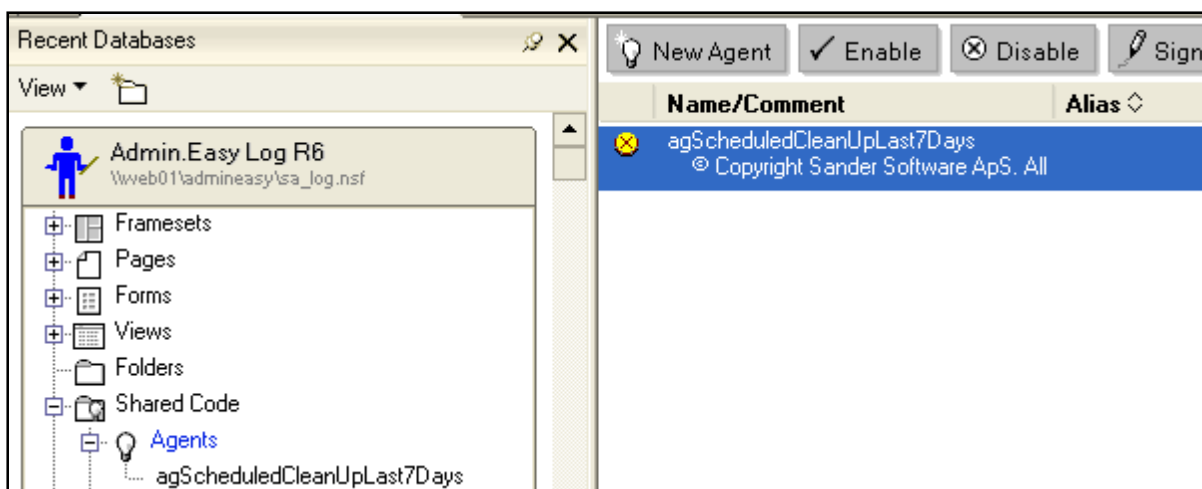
Recent Databases

View ▾

Admin.Easy Log R6
\\web01\admineasy\sa_log.nsf

Framesets
Pages
Forms
Views
Folders
Shared Code
Agents
agScheduledCleanUpLast7Days

New Agent ✓ Enable ⊗ Disable Sign

| Name/Comment | Alias |
|---|---|
| agScheduledCleanUpLast7Days © Copyright Sander Software ApS. All | |